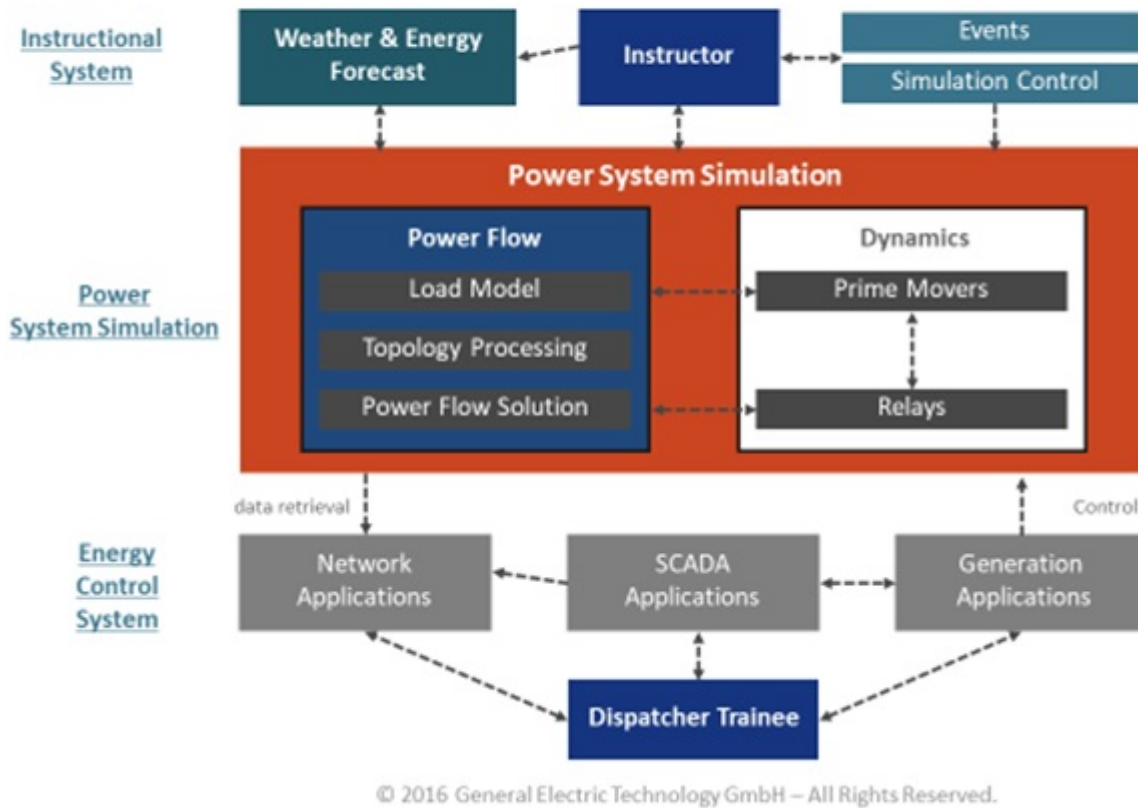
Instructional System

Weather & Energy Forecast

Instructor

Events

Simulation Control

Power System Simulation

Power Flow

Load Model

Topology Processing

Power Flow Solution

Dynamics

Prime Movers

Relays

Power System Simulation

data retrieval

Control

Energy Control System

Network Applications

SCADA Applications

Generation Applications

Dispatcher Trainee

© 2016 General Electric Technology GmbH – All Rights Reserved.